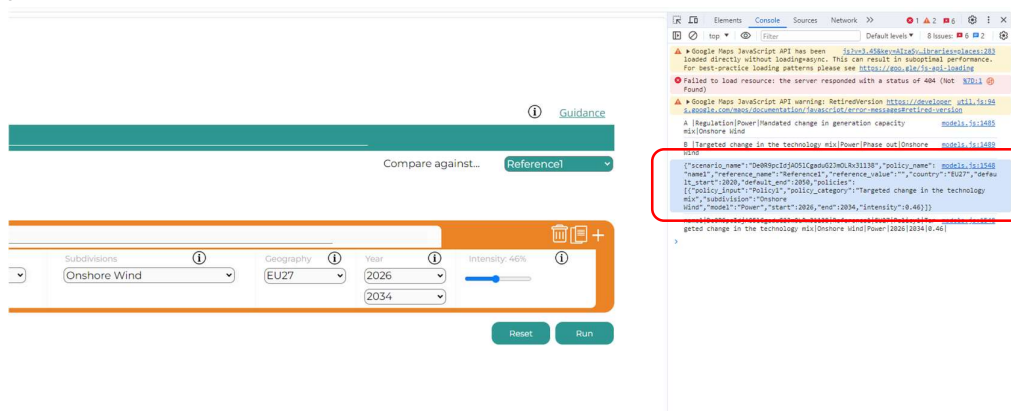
Guidance

Compare against...

Reference1

Subdivisions

Onshore Wind

Geography

EU27

Year

2026

2034

Intensity: 46%

Reset

Run

Elements Console Sources Network >> 1 2 6

top Filter Default levels 8 Issues: 6 2

▶ Google Maps JavaScript API has been loaded directly without loading=async. This can result in suboptimal performance. For best-practice loading patterns please see https://goo.gle/js-api-loading js?v=3.45&key=AIzaSy…libraries=places:283

Failed to load resource: the server responded with a status of 404 (Not Found) %7D:1

▶ Google Maps JavaScript API warning: RetiredVersion https://developers.google.com/maps/documentation/javascript/error-messages#retired-version util.js:94

A |Regulation|Power|Mandated change in generation capacity mix|Onshore Wind models.js:1485

B |Targeted change in the technology mix|Power|Phase out|Onshore Wind models.js:1489

{"scenario_name":"De0R9pcIdjAO5lCgaduG2JmOLRx31138","policy_name":"name1","reference_name":"Reference1","reference_value":"","country":"EU27","default_start":2020,"default_end":2050,"policies":[{"policy_input":"Policy1","policy_category":"Targeted change in the technology mix","subdivision":"Onshore Wind","model":"Power","start":2026,"end":2034,"intensity":0.46}]} models.js:1548

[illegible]geted change in the technology mix|Onshore Wind|Power|2026|2034|0.46| models.js:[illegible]